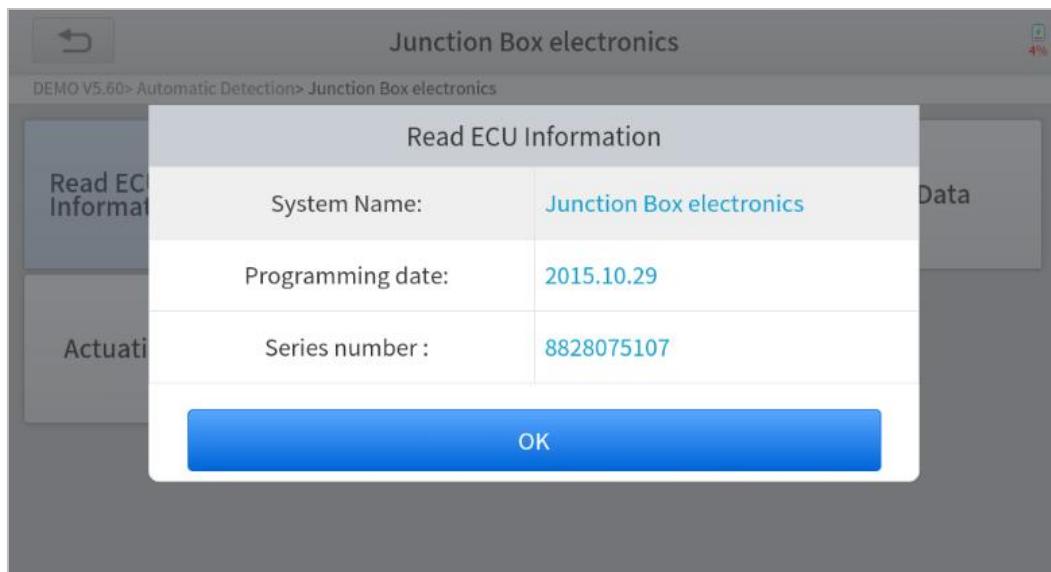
Junction Box electronics

4%

DEMO V5.60> Automatic Detection> Junction Box electronics

Read EC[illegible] Informat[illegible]

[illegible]Data

Actuati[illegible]

Read ECU Information

| System Name: | Junction Box electronics |
|---|---|
| Programming date: | 2015.10.29 |
| Series number : | 8828075107 |

OK